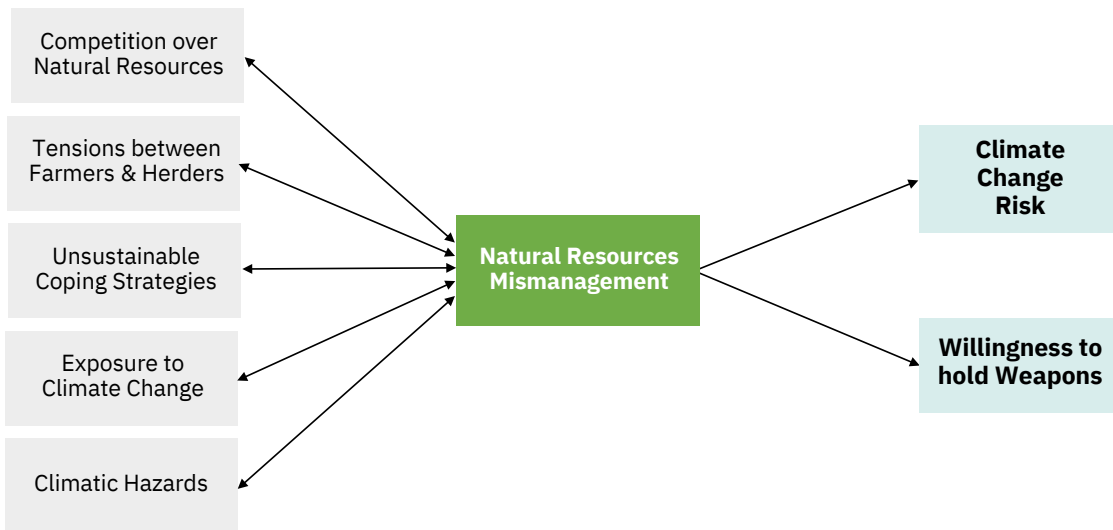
Competition over Natural Resources

Tensions between Farmers & Herders

Unsustainable Coping Strategies

Exposure to Climate Change

Climatic Hazards

Natural Resources Mismanagement

Climate Change Risk

Willingness to hold Weapons